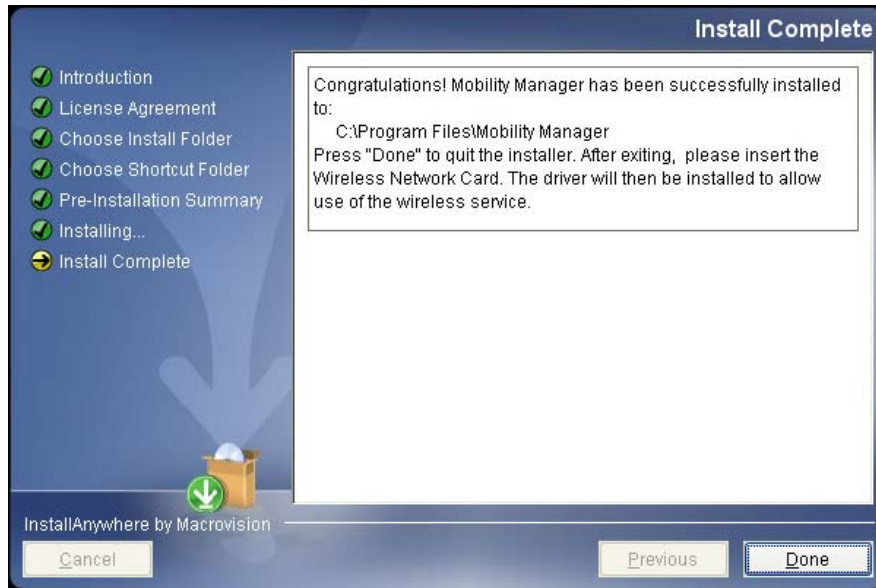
Install Complete

Introduction
License Agreement
Choose Install Folder
Choose Shortcut Folder
Pre-Installation Summary
Installing...
Install Complete

Congratulations! Mobility Manager has been successfully installed to:
C:\Program Files\Mobility Manager
Press "Done" to quit the installer. After exiting, please insert the Wireless Network Card. The driver will then be installed to allow use of the wireless service.

InstallAnywhere by Macrovision

Cancel

Previous

Done